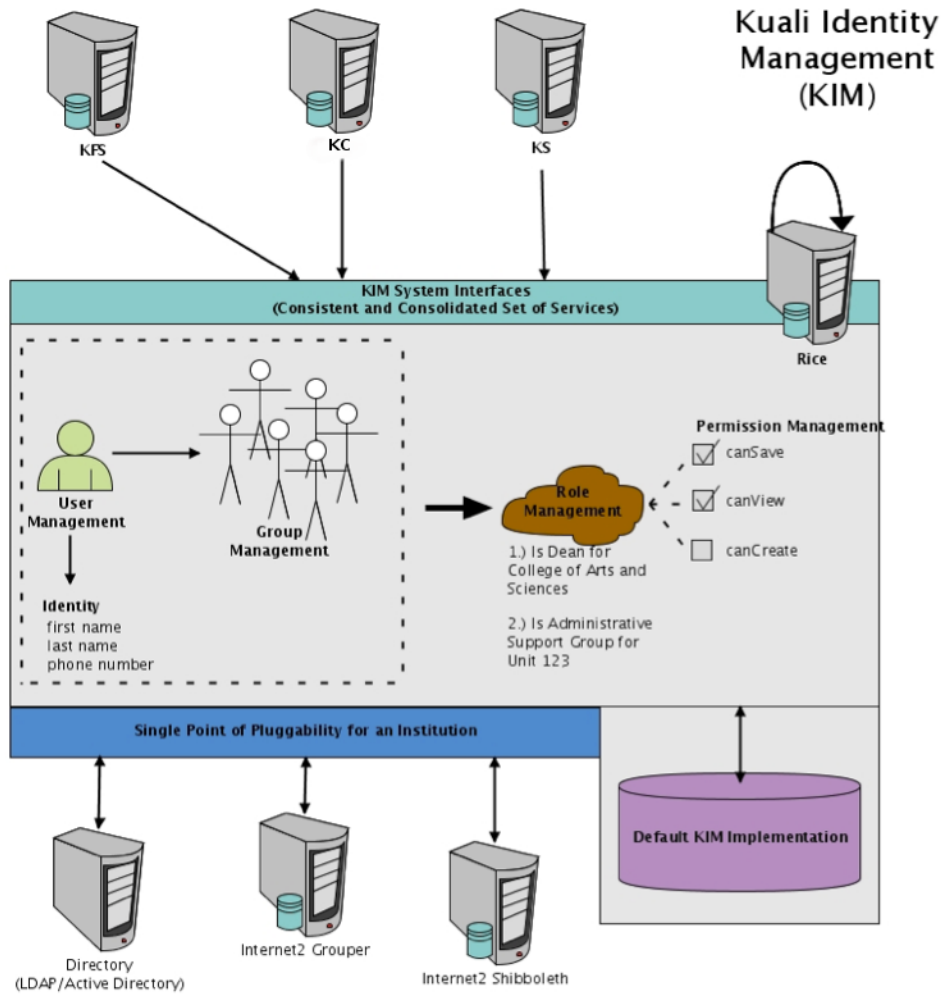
Kuali Identity Management (KIM)

KFS

KC

KS

Rice

KIM System Interfaces
(Consistent and Consolidated Set of Services)

User Management

Group Management

Identity
first name
last name
phone number

Role Management

1.) Is Dean for College of Arts and Sciences

2.) Is Administrative Support Group for Unit 123

Permission Management
canSave
canView
canCreate

Single Point of Pluggability for an Institution

Default KIM Implementation

Directory
(LDAP/Active Directory)

Internet2 Grouper

Internet2 Shibboleth